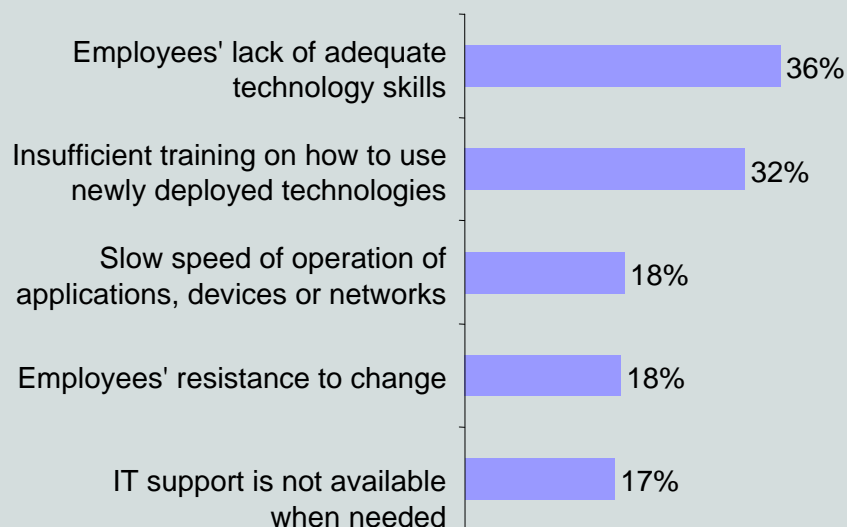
| | |
|---|---|
| Employees' lack of adequate technology skills | 36% |
| Insufficient training on how to use newly deployed technologies | 32% |
| Slow speed of operation of applications, devices or networks | 18% |
| Employees' resistance to change | 18% |
| IT support is not available when needed | 17% |